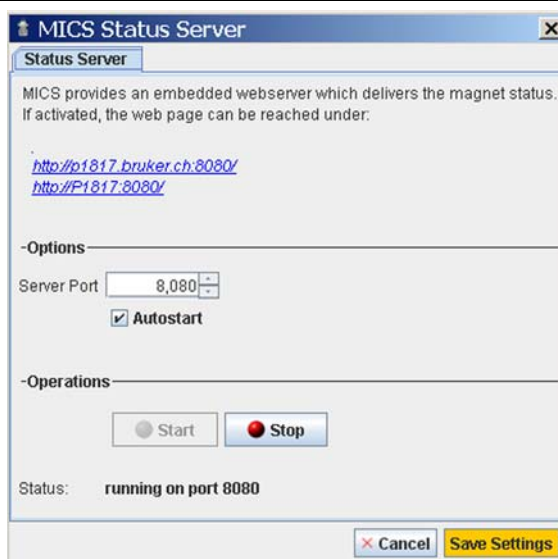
MICS Status Server

Status Server

MICS provides an embedded webserver which delivers the magnet status. If activated, the web page can be reached under:

http://p1817.bruker.ch:8080/
http://P1817:8080/

Options

Server Port 8,080

Autostart

Operations

Start Stop

Status: running on port 8080

Cancel Save Settings